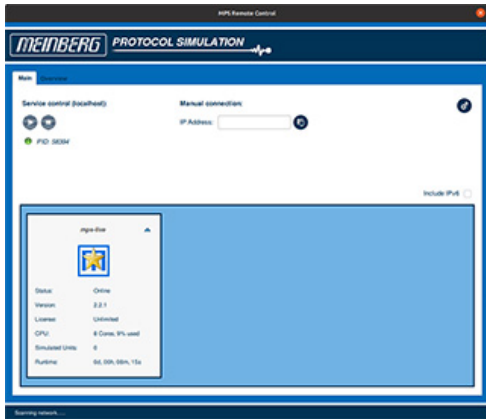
MPS Remote Control

MEINBERG PROTOCOL SIMULATION

Main Overview

Service control (localhost):

PID: 98394

Manual connection:

IP Address:

Include IPv6

mps-live

Status: Online
Version: 2.2.1
License: Unlimited
CPU: 8 Cores, 9% used
Simulated Units: 6
Runtime: 0d, 00h, 08m, 15s

Scanning network ....